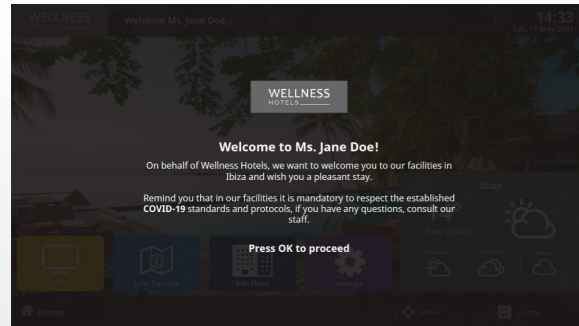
WELLNESS

Welcome Ms. Jane Doe

14:33
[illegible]

WELLNESS
HOTELS

Welcome to Ms. Jane Doe!

On behalf of Wellness Hotels, we want to welcome you to our facilities in Ibiza and wish you a pleasant stay.

Remind you that in our facilities it is mandatory to respect the established COVID-19 standards and protocols, if you have any questions, consult our staff.

Press OK to proceed

Ibiza

Few clouds

TV

Info Turismo

Info Hotel

Settings

Home

Move

Select